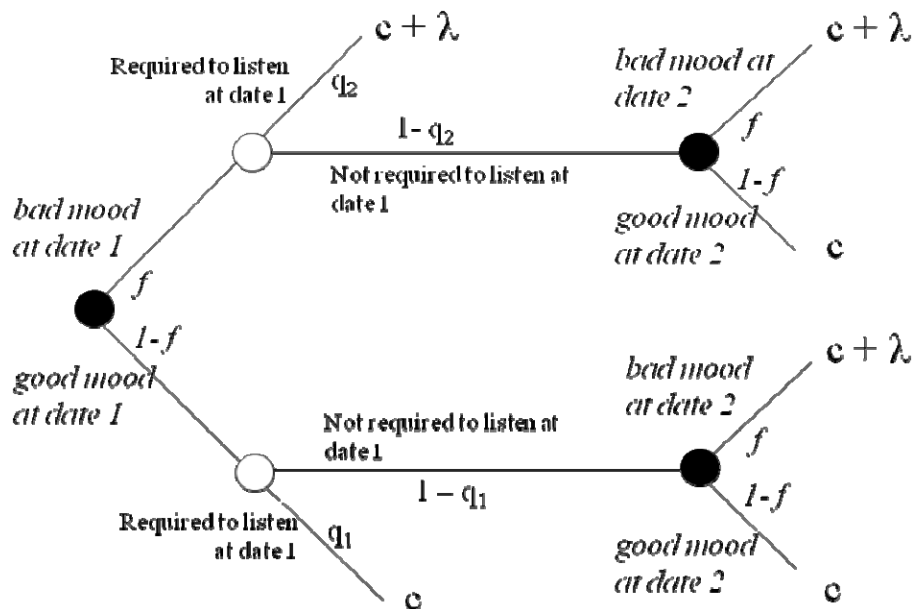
bad mood at date 1

$f$

$1-f$

good mood at date 1

Required to listen at date 1

$q_2$

$c + \lambda$

$1 - q_2$

Not required to listen at date 1

bad mood at date 2

$f$

$c + \lambda$

$1-f$

good mood at date 2

c

Not required to listen at date 1

$1 - q_1$

Required to listen at date 1

$q_1$

c

bad mood at date 2

$f$

$c + \lambda$

$1-f$

good mood at date 2

c